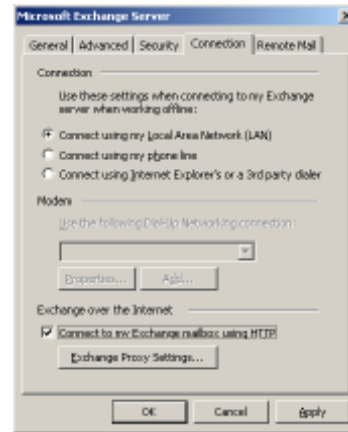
Microsoft Exchange Server

General | Advanced | Security | Connection | Remote Mail

Connection

Use these settings when connecting to my Exchange server when working offline:

Connect using my Local Area Network (LAN)

Connect using my phone line

Connect using Internet Explorer's or a 3rd party dialer

Modem

Use the following Dial-Up Networking connection:

Properties... Add...

Exchange over the Internet

Connect to my Exchange mailbox using HTTP

Exchange Proxy Settings...

OK Cancel Apply